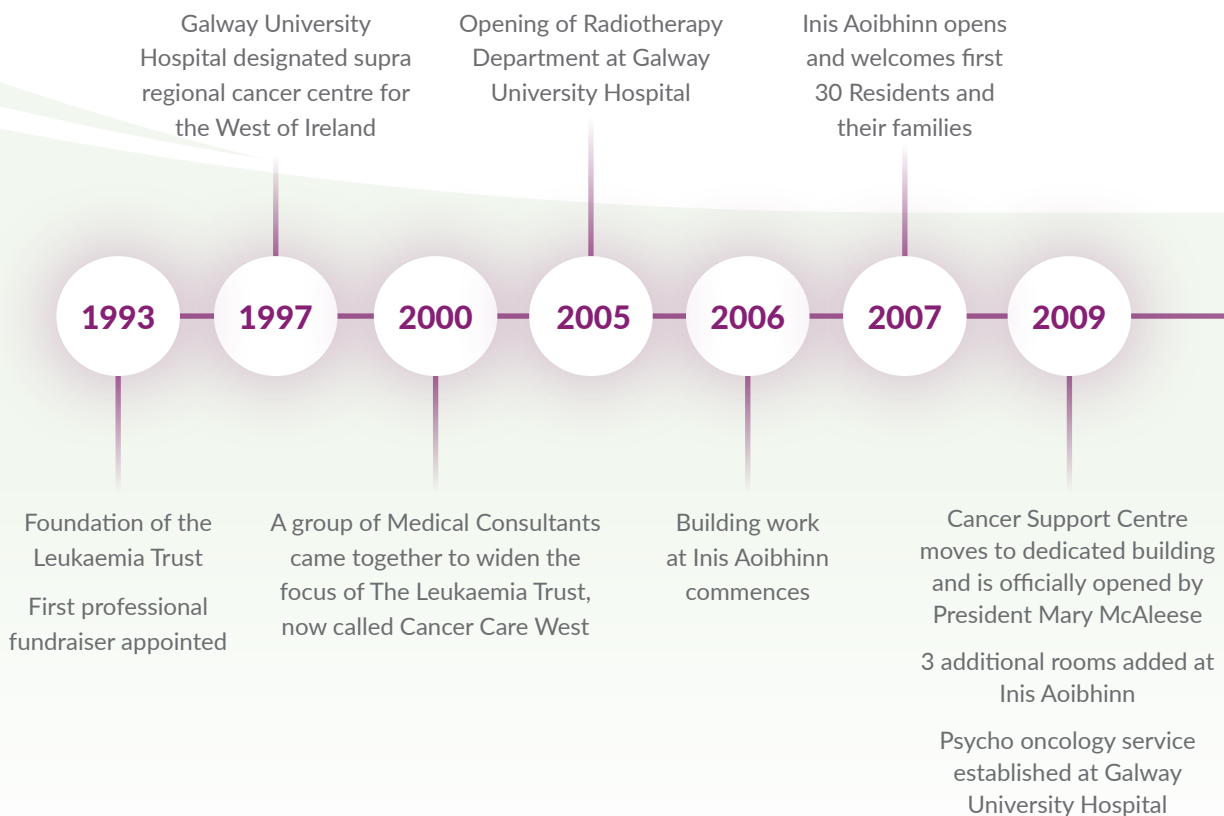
1993

Foundation of the Leukaemia Trust

First professional fundraiser appointed

1997

Galway University Hospital designated supra regional cancer centre for the West of Ireland

2000

A group of Medical Consultants came together to widen the focus of The Leukaemia Trust, now called Cancer Care West

2005

Opening of Radiotherapy Department at Galway University Hospital

2006

Building work at Inis Aoibhinn commences

2007

Inis Aoibhinn opens and welcomes first 30 Residents and their families

2009

Cancer Support Centre moves to dedicated building and is officially opened by President Mary McAleese

3 additional rooms added at Inis Aoibhinn

Psycho oncology service established at Galway University Hospital